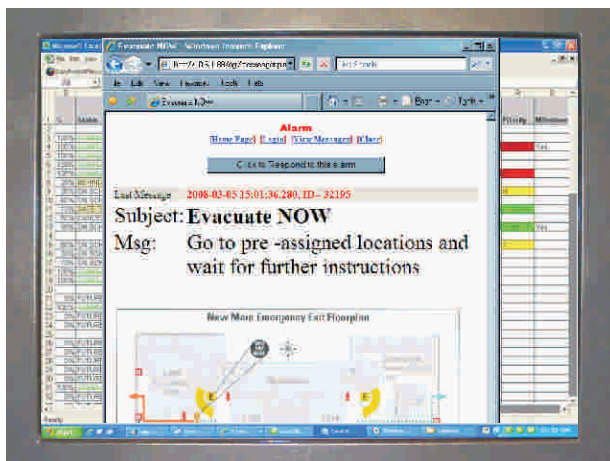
Evacuate NOW - Windows Internet Explorer

Evacuate NOW

Alarm

[Home Page] [Logout] [View Messages] [Close]

Click to Respond to this alarm

Last Message 2008-03-05 15:01:36.280, ID - 32195

Subject: Evacuate NOW

Msg: Go to pre -assigned locations and wait for further instructions

New More Emergency Exit Floorplan

Priority

Yes

Ready

start